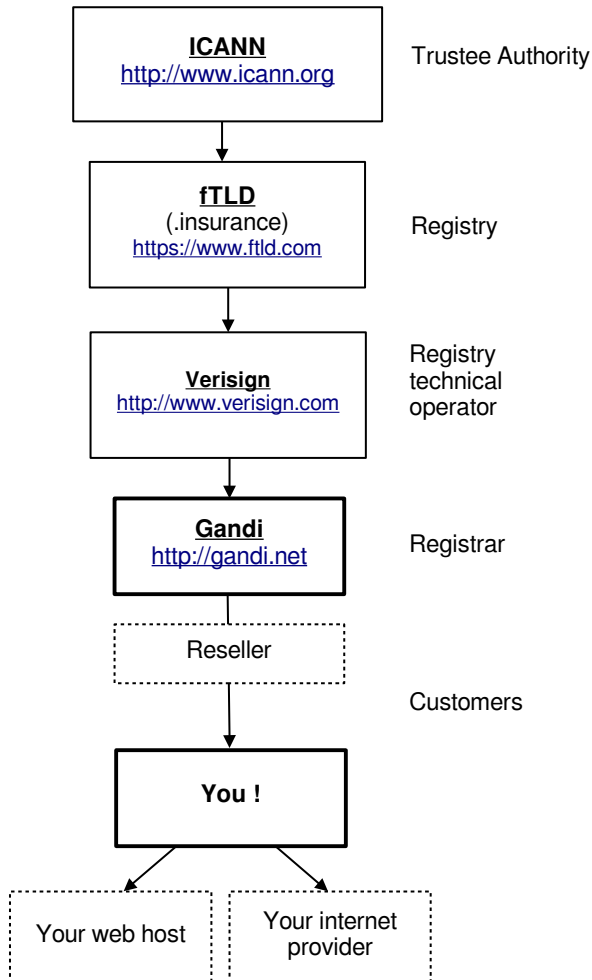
ICANN
http://www.icann.org

Trustee Authority

fTLD
(.insurance)
https://www.ftld.com

Registry

Verisign
http://www.verisign.com

Registry technical operator

Gandi
http://gandi.net

Registrar

Reseller

Customers

You !

Your web host

Your internet provider